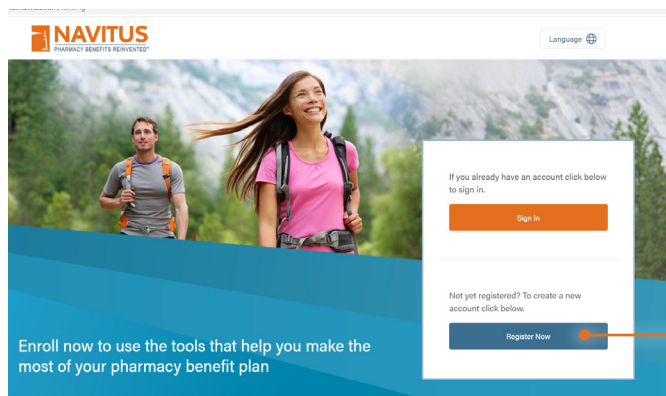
NAVITUS
PHARMACY BENEFITS REINVENTED®

Language

If you already have an account click below to sign in.

Sign In

Not yet registered? To create a new account click below.

Register Now

Enroll now to use the tools that help you make the most of your pharmacy benefit plan